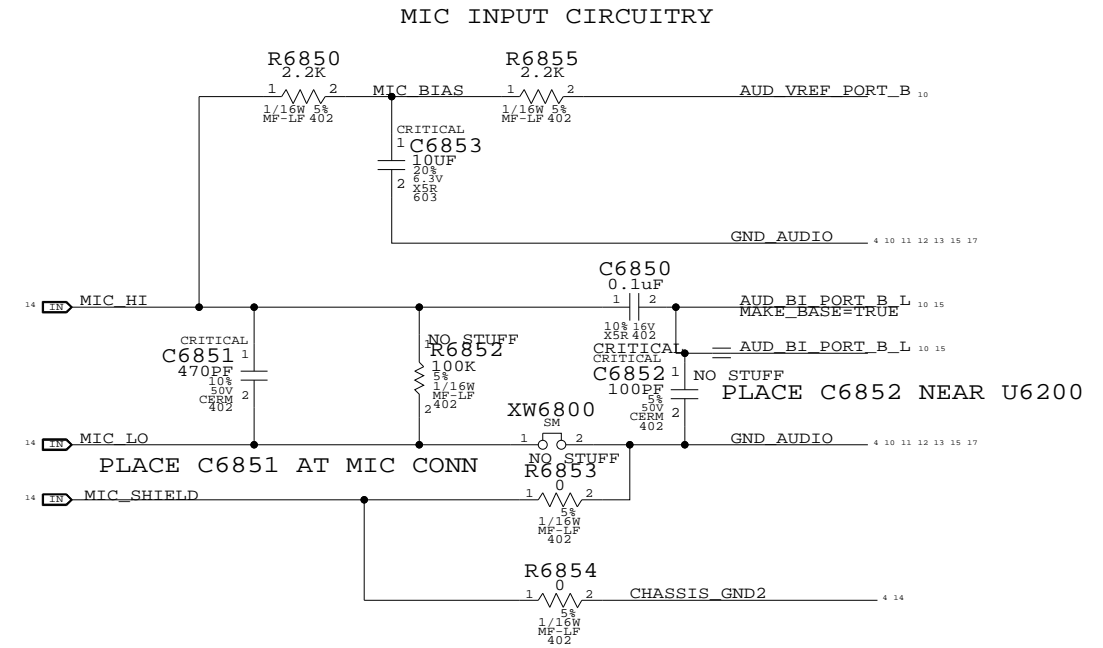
MIC INPUT CIRCUITRY

R6850
2.2K
1 2
1/16W 5%
MF-LF 402

MIC_BIAS

R6855
2.2K
1 2
1/16W 5%
MF-LF 402

AUD_VREF_PORT_B 10

CRITICAL
1 C6853
10UF
20%
6.3V
X5R
603
2

GND_AUDIO 4 10 11 12 13 15 17

C6850
0.1uF
1 2
10% 16V
X5R 402

14 IN MIC_HI

AUD_BI_PORT_B_L 10 15
MAKE_BASE=TRUE

CRITICAL
C6851 1
470PF
10%
50V
CERM
402
2

NO STUFF
1 R6852
100K
5%
1/16W
MF-LF
2 402

CRITICAL
CRITICAL
C6852 1
100PF
5%
50V
CERM
402
2

NO STUFF

AUD_BI_PORT_B_L 10 15

PLACE C6852 NEAR U6200

XW6800
SM
1 2

14 IN MIC_LO

GND_AUDIO 4 10 11 12 13 15 17

PLACE C6851 AT MIC CONN

NO STUFF
R6853
0
1 2
5%
1/16W
MF-LF
402

14 IN MIC_SHIELD

R6854
0
1 2
5%
1/16W
MF-LF
402

CHASSIS_GND2 4 14